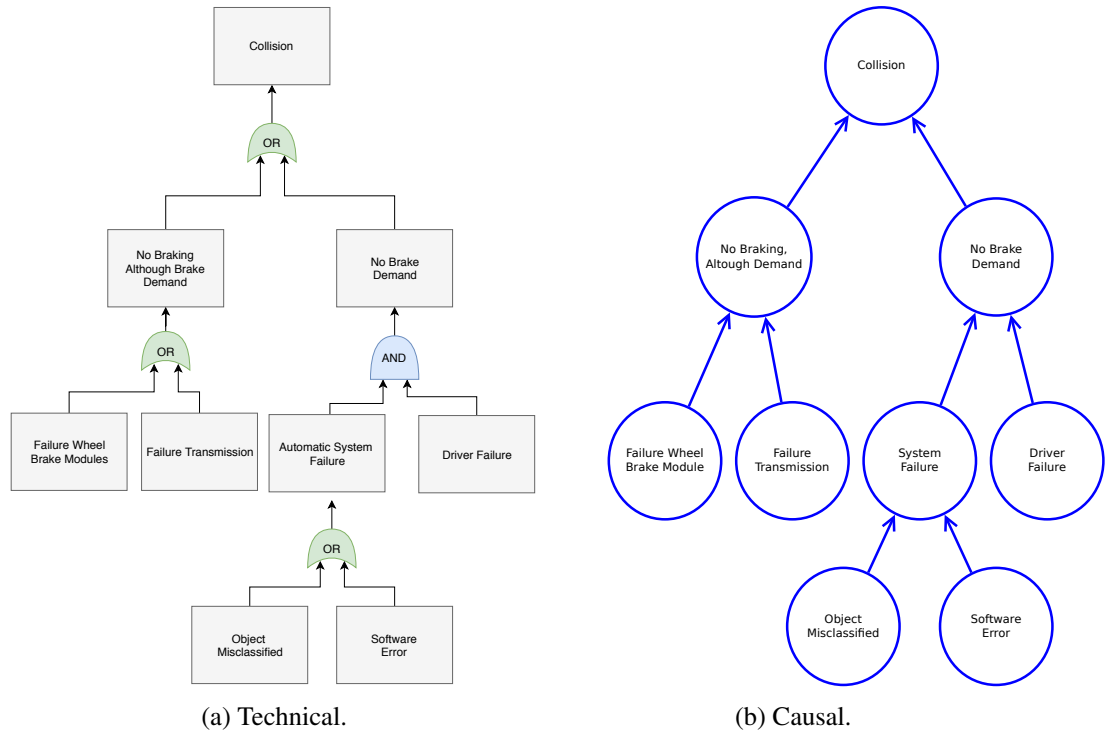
Collision

OR

No Braking Although Brake Demand

No Brake Demand

OR

AND

Failure Wheel Brake Modules

Failure Transmission

Automatic System Failure

Driver Failure

OR

Object Misclassified

Software Error

(a) Technical.

Collision

No Braking, Altough Demand

No Brake Demand

Failure Wheel Brake Module

Failure Transmission

System Failure

Driver Failure

Object Misclassified

Software Error

(b) Causal.